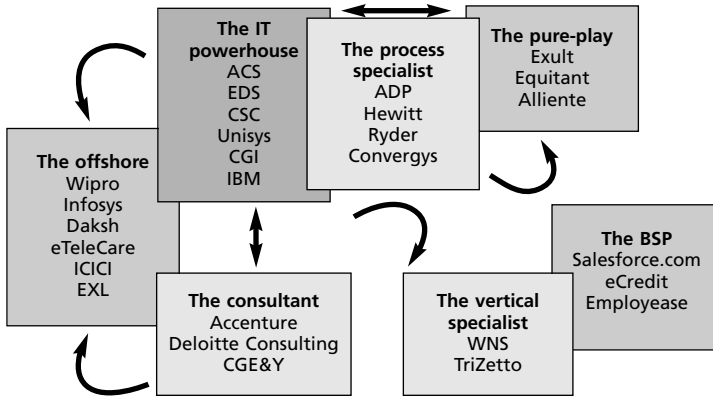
The IT powerhouse
ACS
EDS
CSC
Unisys
CGI
IBM

The process specialist
ADP
Hewitt
Ryder
Convergys

The pure-play
Exult
Equitant
Alliente

The offshore
Wipro
Infosys
Daksh
eTeleCare
ICICI
EXL

The consultant
Accenture
Deloitte Consulting
CGE&Y

The vertical specialist
WNS
TriZetto

The BSP
Salesforce.com
eCredit
Employease